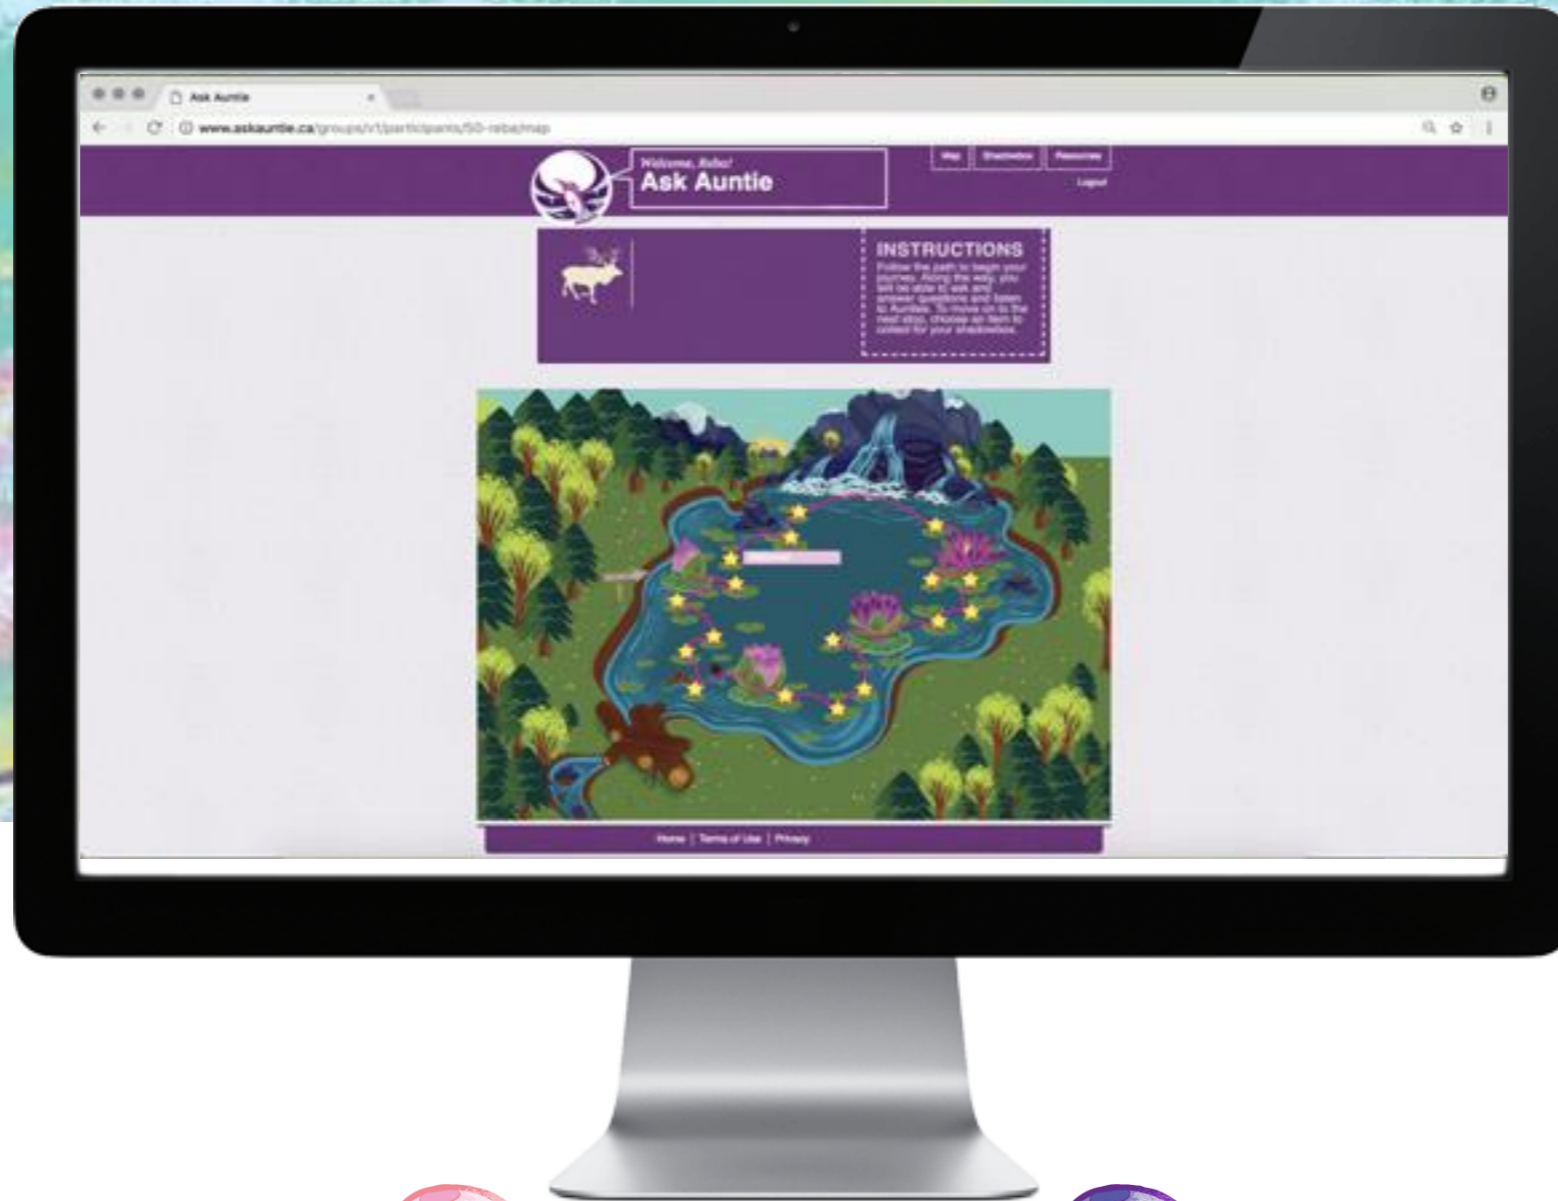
Ask Auntie

www.askauntie.ca/groups/1/participants/50-reba/map

Welcome, Reba!
Ask Auntie

Map | Shadowbox | Resources

Logout

INSTRUCTIONS
Follow the path to begin your journey. Along the way, you will be able to ask and answer questions and listen to Aunties. To move on to the next stop, choose an item to collect for your shadowbox.

Home | Terms of Use | Privacy